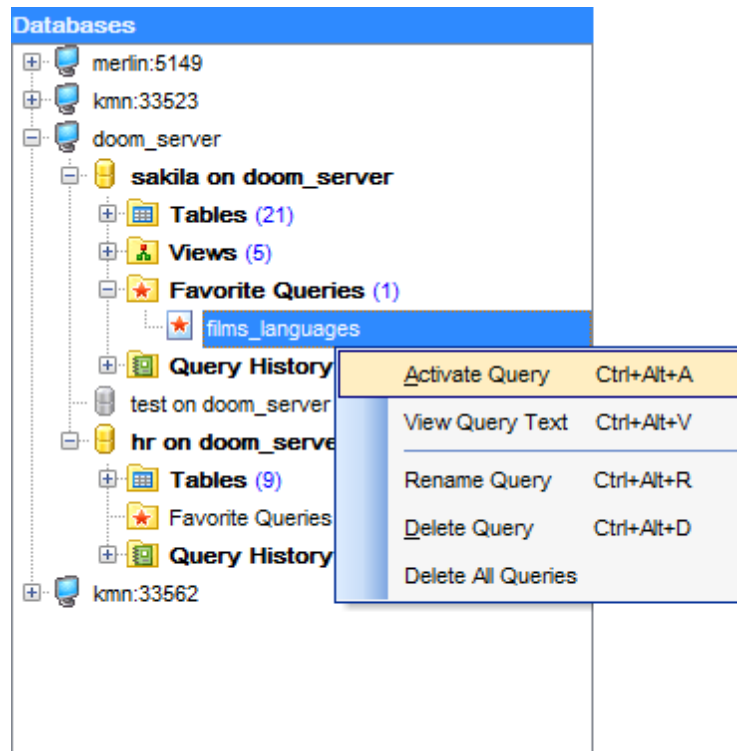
Databases

merlin:5149

kmn:33523

doom_server

sakila on doom_server

Tables (21)

Views (5)

Favorite Queries (1)

films_languages

Query History

test on doom_server

hr on doom_serve

Tables (9)

Favorite Queries

Query History

kmn:33562

Activate Query Ctrl+Alt+A

View Query Text Ctrl+Alt+V

Rename Query Ctrl+Alt+R

Delete Query Ctrl+Alt+D

Delete All Queries